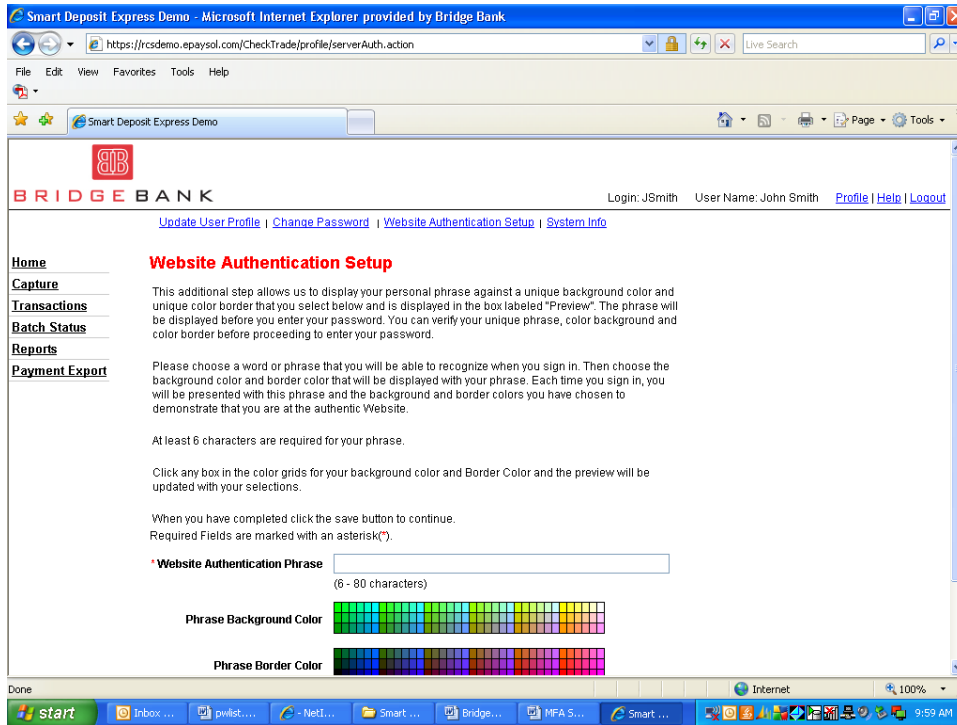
Smart Deposit Express Demo - Microsoft Internet Explorer provided by Bridge Bank

https://rcsdemo.epaysol.com/CheckTrade/profile/serverAuth.action

Live Search

File Edit View Favorites Tools Help

Smart Deposit Express Demo

Page Tools

BRIDGE BANK

Login: JSmith User Name: John Smith Profile | Help | Logout

Update User Profile | Change Password | Website Authentication Setup | System Info

Home
Capture
Transactions
Batch Status
Reports
Payment Export

Website Authentication Setup

This additional step allows us to display your personal phrase against a unique background color and unique color border that you select below and is displayed in the box labeled "Preview". The phrase will be displayed before you enter your password. You can verify your unique phrase, color background and color border before proceeding to enter your password.

Please choose a word or phrase that you will be able to recognize when you sign in. Then choose the background color and border color that will be displayed with your phrase. Each time you sign in, you will be presented with this phrase and the background and border colors you have chosen to demonstrate that you are at the authentic Website.

At least 6 characters are required for your phrase.

Click any box in the color grids for your background color and Border Color and the preview will be updated with your selections.

When you have completed click the save button to continue.
Required Fields are marked with an asterisk(*).

* Website Authentication Phrase

(6 - 80 characters)

Phrase Background Color

Phrase Border Color

Done

Internet

100%

start Inbox ... pwlist.... - NetI... Smart ... Bridge... MFA S... Smart ... 9:59 AM